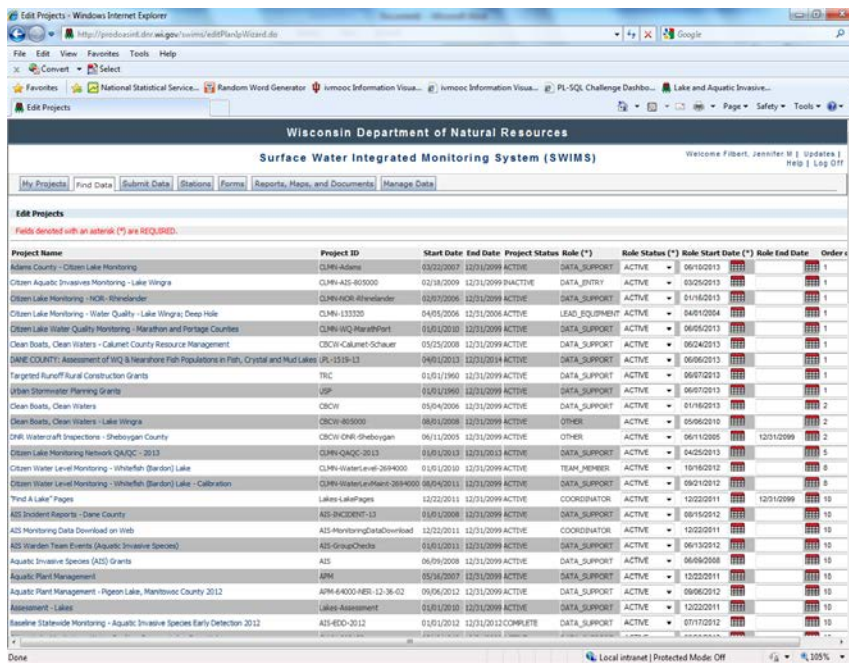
Edit Projects - Windows Internet Explorer

http://prodoasint.dnr.wi.gov/swims/editPlanIpWizard.do

Google

File Edit View Favorites Tools Help

Convert Select

Favorites National Statistical Service... Random Word Generator ivmooc Information Visua... ivmooc Information Visua... PL-SQL Challenge Dashbo... Lake and Aquatic Invasive...

Edit Projects

Page Safety Tools

Wisconsin Department of Natural Resources

Surface Water Integrated Monitoring System (SWIMS)

Welcome Filbert, Jennifer W | Updates | Help | Log Off

My Projects | Find Data | Submit Data | Stations | Forms | Reports, Maps, and Documents | Manage Data

Edit Projects

Fields denoted with an asterisk (*) are REQUIRED.

| Project Name | Project ID | Start Date | End Date | Project Status | Role (*) | Role Status (*) | Role Start Date (*) | Role End Date | Order |
|---|---|---|---|---|---|---|---|---|---|
| Adams County - Citizen Lake Monitoring | CLMN-Adams | 03/22/2007 | 12/31/2099 | ACTIVE | DATA_SUPPORT | ACTIVE | 06/10/2013 | | 1 |
| Citizen Aquatic Invasives Monitoring - Lake Wingra | CLMN-AIS-805000 | 02/18/2009 | 12/31/2099 | INACTIVE | DATA_ENTRY | ACTIVE | 03/25/2013 | | 1 |
| Citizen Lake Monitoring - NOR- Rhinelander | CLMN-NOR-Rhinelander | 02/07/2006 | 12/31/2099 | ACTIVE | DATA_SUPPORT | ACTIVE | 01/16/2013 | | 1 |
| Citizen Lake Monitoring - Water Quality - Lake Wingra; Deep Hole | CLMN-133320 | 04/05/2006 | 12/31/2006 | ACTIVE | LEAD_EQUIPMENT | ACTIVE | 04/01/2004 | | 1 |
| Citizen Lake Water Quality Monitoring - Marathon and Portage Counties | CLMN-WQ-MarathPort | 01/01/2010 | 12/31/2099 | ACTIVE | DATA_SUPPORT | ACTIVE | 06/05/2013 | | 1 |
| Clean Boats, Clean Waters - Calumet County Resource Management | CBCW-Calumet-Schauer | 05/25/2008 | 12/31/2099 | ACTIVE | DATA_SUPPORT | ACTIVE | 06/24/2013 | | 1 |
| DANE COUNTY: Assessment of WQ & Nearshore Fish Populations in Fish, Crystal and Mud Lakes | PL-1519-13 | 04/01/2013 | 12/31/2014 | ACTIVE | DATA_SUPPORT | ACTIVE | 06/06/2013 | | 1 |
| Targeted Runoff Rural Construction Grants | TRC | 01/01/1960 | 12/31/2099 | ACTIVE | DATA_SUPPORT | ACTIVE | 06/07/2013 | | 1 |
| Urban Stormwater Planning Grants | USP | 01/01/1960 | 12/31/2099 | ACTIVE | DATA_SUPPORT | ACTIVE | 06/07/2013 | | 1 |
| Clean Boats, Clean Waters | CBCW | 05/04/2006 | 12/31/2099 | ACTIVE | DATA_SUPPORT | ACTIVE | 01/16/2013 | | 2 |
| Clean Boats, Clean Waters - Lake Wingra | CBCW-805000 | 08/01/2008 | 12/31/2099 | ACTIVE | OTHER | ACTIVE | 05/06/2010 | | 2 |
| DNR Watercraft Inspections - Sheboygan County | CBCW-DNR-Sheboygan | 06/11/2005 | 12/31/2099 | ACTIVE | OTHER | ACTIVE | 06/11/2005 | 12/31/2099 | 2 |
| Citizen Lake Monitoring Network QA/QC - 2013 | CLMN-QAQC-2013 | 01/01/2013 | 12/31/2013 | ACTIVE | DATA_SUPPORT | ACTIVE | 04/25/2013 | | 5 |
| Citizen Water Level Monitoring - Whitefish (Bardon) Lake | CLMN-WaterLevel-2694000 | 01/01/2010 | 12/31/2099 | ACTIVE | TEAM_MEMBER | ACTIVE | 10/16/2012 | | 8 |
| Citizen Water Level Monitoring - Whitefish (Bardon) Lake - Calibration | CLMN-WaterLevelMaint-2694000 | 08/04/2011 | 12/31/2099 | ACTIVE | DATA_SUPPORT | ACTIVE | 09/21/2012 | | 8 |
| "Find A Lake" Pages | Lakes-LakePages | 12/22/2011 | 12/31/2099 | ACTIVE | COORDINATOR | ACTIVE | 12/22/2011 | 12/31/2099 | 10 |
| AIS Incident Reports - Dane County | AIS-INCIDENT-13 | 01/01/2008 | 12/31/2099 | ACTIVE | DATA_SUPPORT | ACTIVE | 08/15/2012 | | 10 |
| AIS Monitoring Data Download on Web | AIS-MonitoringDataDownload | 12/22/2011 | 12/31/2099 | ACTIVE | COORDINATOR | ACTIVE | 12/22/2011 | | 10 |
| AIS Warden Team Events (Aquatic Invasive Species) | AIS-GroupChecks | 01/01/2011 | 12/31/2099 | ACTIVE | DATA_SUPPORT | ACTIVE | 06/13/2012 | | 10 |
| Aquatic Invasive Species (AIS) Grants | AIS | 06/09/2008 | 12/31/2099 | ACTIVE | DATA_SUPPORT | ACTIVE | 06/09/2008 | | 10 |
| Aquatic Plant Management | APM | 05/16/2007 | 12/31/2099 | ACTIVE | DATA_SUPPORT | ACTIVE | 12/22/2011 | | 10 |
| Aquatic Plant Management - Pigeon Lake, Manitowoc County 2012 | APM-64000-NER-12-36-02 | 09/06/2012 | 12/31/2099 | ACTIVE | DATA_SUPPORT | ACTIVE | 09/06/2012 | | 10 |
| Assessment - Lakes | Lakes-Assessment | 01/01/2010 | 12/31/2099 | ACTIVE | DATA_SUPPORT | ACTIVE | 12/22/2011 | | 10 |
| Baseline Statewide Monitoring - Aquatic Invasive Species Early Detection 2012 | AIS-EDD-2012 | 01/01/2012 | 12/31/2012 | COMPLETE | DATA_SUPPORT | ACTIVE | 07/17/2012 | | 10 |

Done

Local intranet | Protected Mode: Off

105%